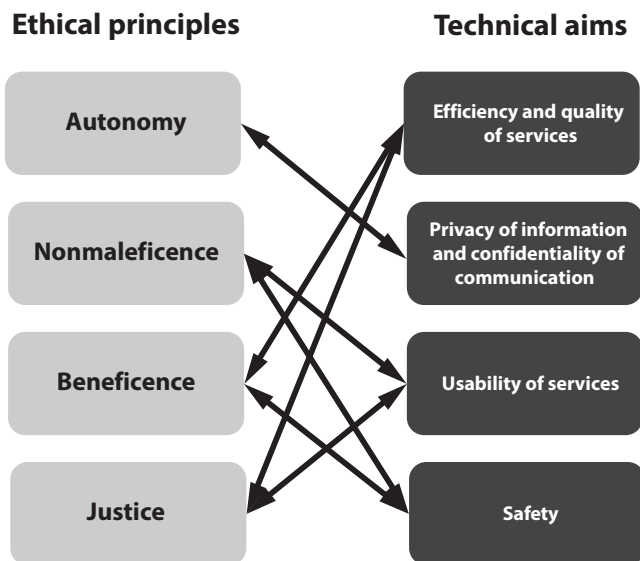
Ethical principles

Technical aims

Autonomy

Nonmaleficence

Beneficence

Justice

Efficiency and quality of services

Privacy of information and confidentiality of communication

Usability of services

Safety